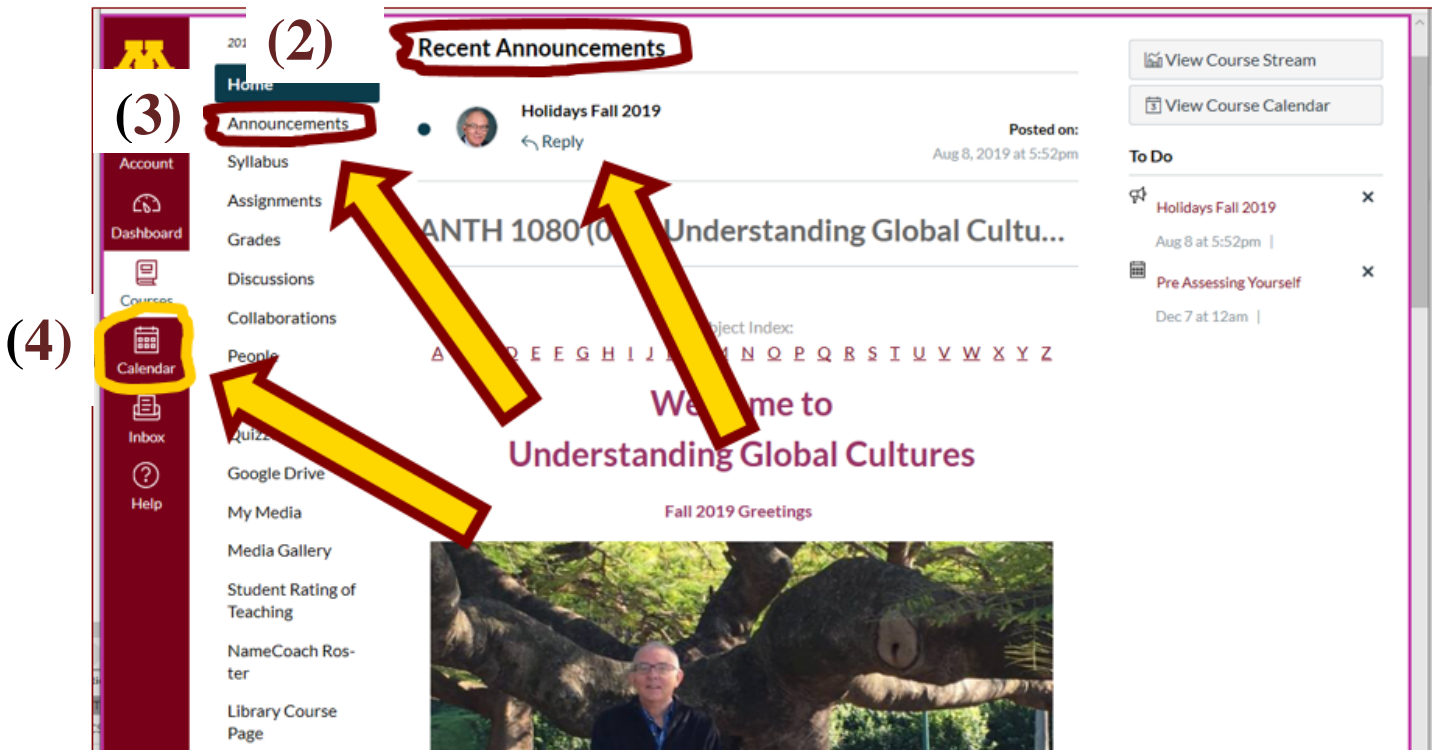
(2)

(3)

(4)

Account

Dashboard

Courses

Calendar

Inbox

Help

201

Home

Announcements

Syllabus

Assignments

Grades

Discussions

Collaborations

People

Quizz

Google Drive

My Media

Media Gallery

Student Rating of Teaching

NameCoach Roster

Library Course Page

Recent Announcements

Holidays Fall 2019

Reply

Posted on: Aug 8, 2019 at 5:52pm

ANTH 1080 (0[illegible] Understanding Global Cultu…

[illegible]ject Index:

A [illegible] D E F G H I J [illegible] M N O P Q R S T U V W X Y Z

We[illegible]me to Understanding Global Cultures

Fall 2019 Greetings

View Course Stream

View Course Calendar

To Do

Holidays Fall 2019

Aug 8 at 5:52pm |

Pre Assessing Yourself

Dec 7 at 12am |